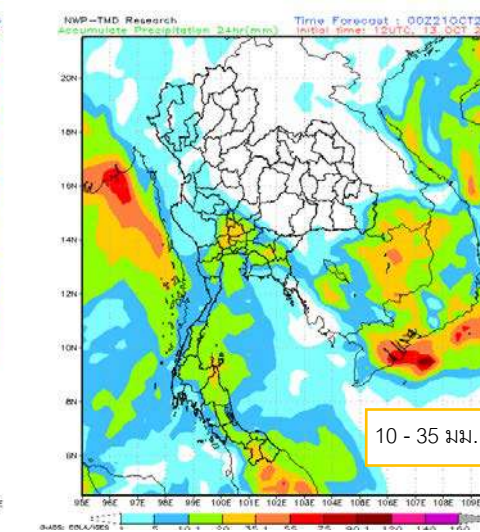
NWP-TMD Research
Accumulate Precipitation 24hr(mm)
Time Forecast : 00Z21OCT2
Initial time: 12UTC, 13 OCT 2

20N
18N
16N
14N
12N
10N
8N
6N

95E 96E 97E 98E 99E 100E 101E 102E 103E 104E 105E 106E 107E 108E 109E

10 - 35 มม.

GrADS: COLA/IGES 1 5 10.1 20 35.1 55 75 90.1 120 140 160